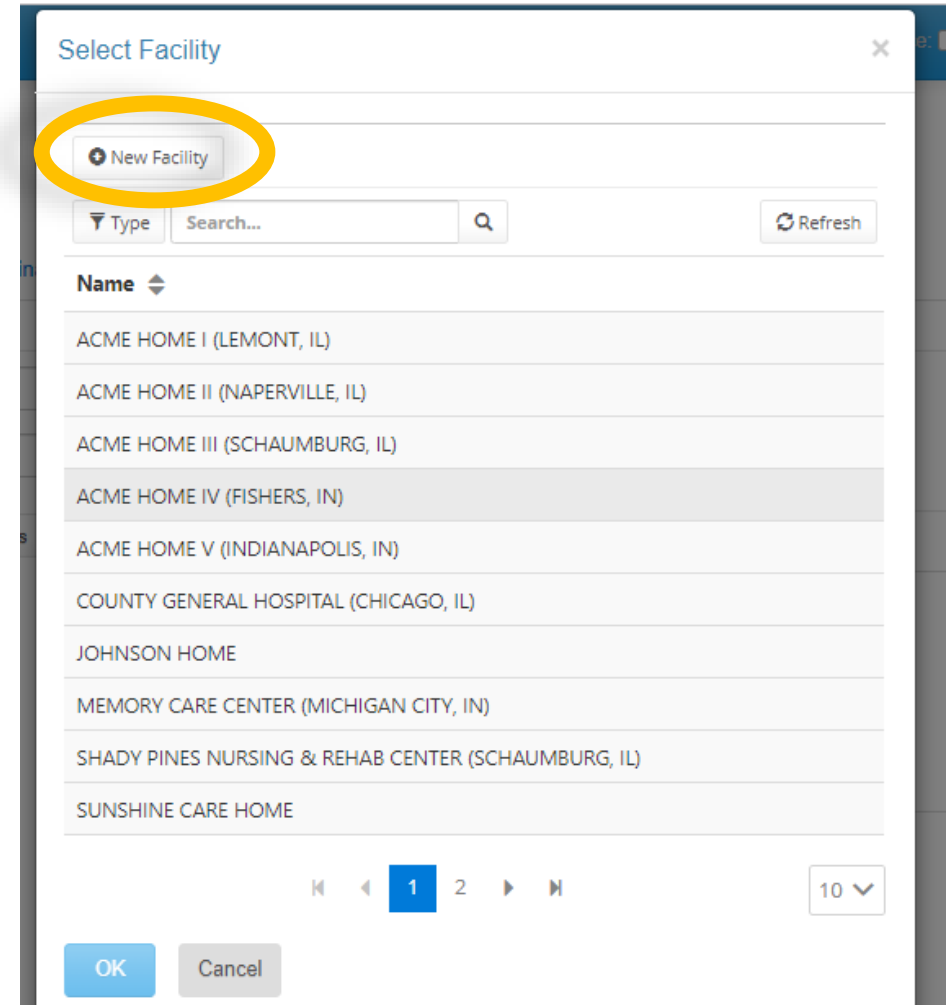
Select Facility

×

New Facility

Type

Search...

Refresh

| Name |
|---|
| ACME HOME I (LEMONT, IL) |
| ACME HOME II (NAPERVILLE, IL) |
| ACME HOME III (SCHAUMBURG, IL) |
| ACME HOME IV (FISHERS, IN) |
| ACME HOME V (INDIANAPOLIS, IN) |
| COUNTY GENERAL HOSPITAL (CHICAGO, IL) |
| JOHNSON HOME |
| MEMORY CARE CENTER (MICHIGAN CITY, IN) |
| SHADY PINES NURSING & REHAB CENTER (SCHAUMBURG, IL) |
| SUNSHINE CARE HOME |

1 2

10

OK Cancel